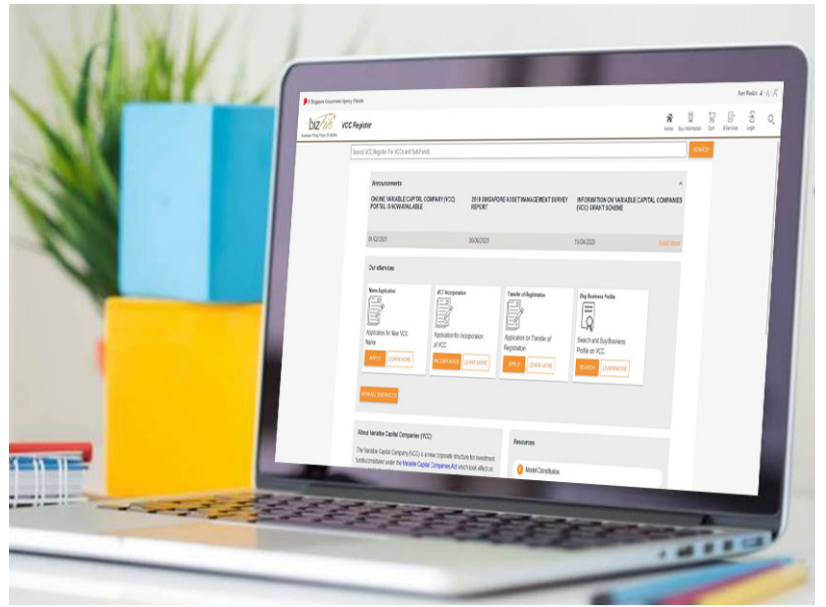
A Singapore Government Agency Website

Non Resident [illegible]

bizfile

VCC Register

Home Buy Information Cart ElServices Login

Search VCC Register For VCCs and Sub-Funds

SEARCH

Announcements

ONLINE VARIABLE CAPITAL COMPANY (VCC) PORTAL IS NOW AVAILABLE

01/02/2021

2019 SINGAPORE ASSET MANAGEMENT SURVEY REPORT

30/06/2020

INFORMATION ON VARIABLE CAPITAL COMPANIES (VCC) GRANT SCHEME

15/04/2020

Read More

Our eServices

Name Application

Application for New VCC Name

APPLY LEARN MORE

VCC Incorporation

Application for Incorporation of VCC

INCORPORATE LEARN MORE

Transfer of Registration

Application for Transfer of Registration

APPLY LEARN MORE

Buy Business Profile

Search and Buy Business Profile on VCC

SEARCH LEARN MORE

VIEW ALL ESERVICES

About Variable Capital Companies (VCC)

The Variable Capital Company (VCC) is a new corporate structure for investment funds constituted under the Variable Capital Companies Act which took effect on

Resources

Model Constitution